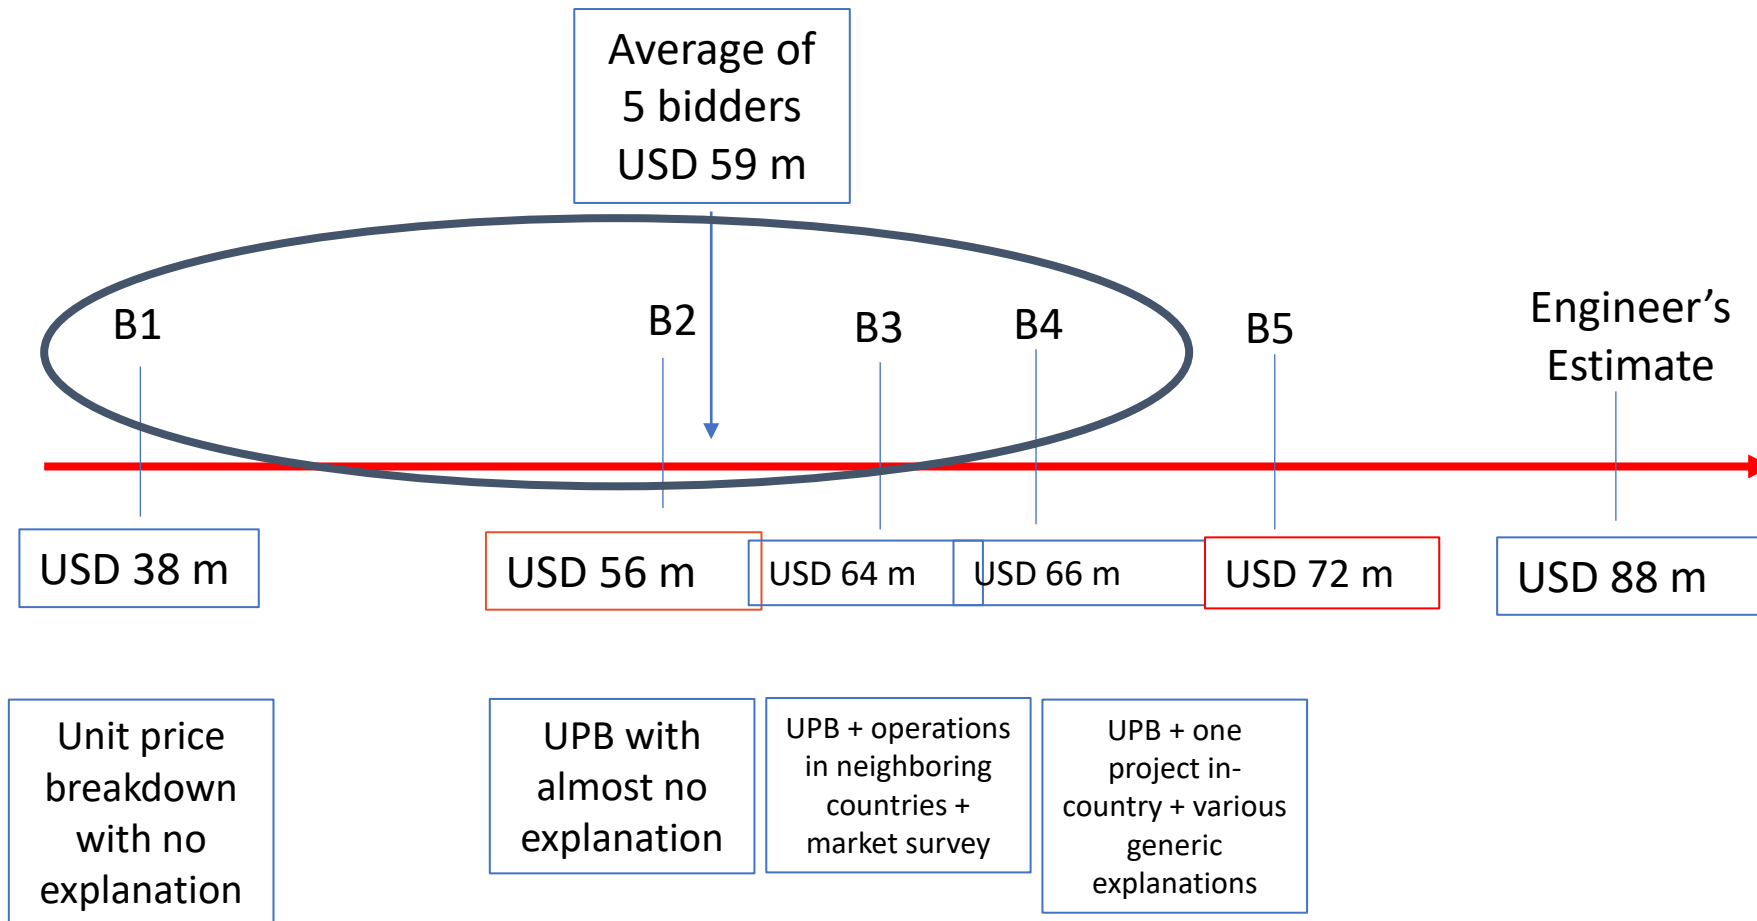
Average of 5 bidders USD 59 m

B1

B2

B3

B4

B5

Engineer’s Estimate

USD 38 m

USD 56 m

USD 64 m

USD 66 m

USD 72 m

USD 88 m

Unit price breakdown with no explanation

UPB with almost no explanation

UPB + operations in neighboring countries + market survey

UPB + one project in-country + various generic explanations